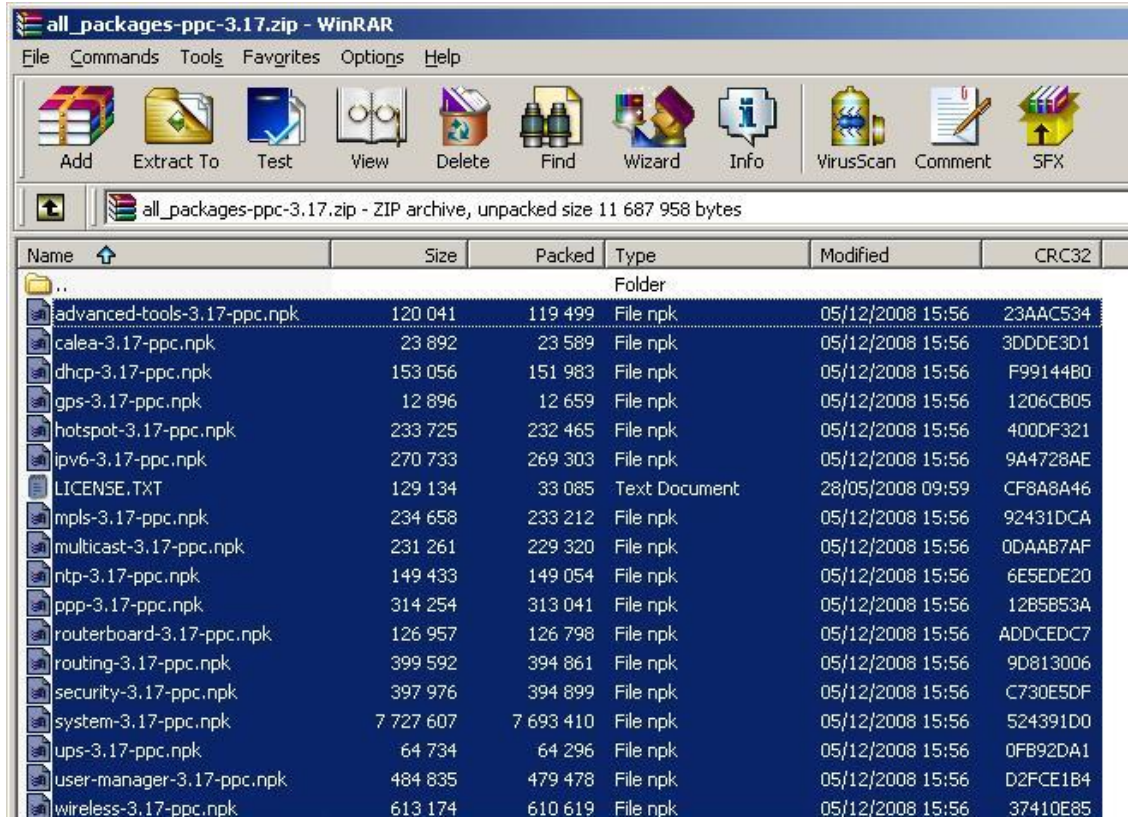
all_packages-ppc-3.17.zip - WinRAR

File Commands Tools Favorites Options Help

Add Extract To Test View Delete Find Wizard Info VirusScan Comment SFX

all_packages-ppc-3.17.zip - ZIP archive, unpacked size 11 687 958 bytes

| Name | Size | Packed | Type | Modified | CRC32 |
|---|---|---|---|---|---|
| .. | | | Folder | | |
| advanced-tools-3.17-ppc.npk | 120 041 | 119 499 | File npk | 05/12/2008 15:56 | 23AAC534 |
| calea-3.17-ppc.npk | 23 892 | 23 589 | File npk | 05/12/2008 15:56 | 3DDDE3D1 |
| dhcp-3.17-ppc.npk | 153 056 | 151 983 | File npk | 05/12/2008 15:56 | F99144B0 |
| gps-3.17-ppc.npk | 12 896 | 12 659 | File npk | 05/12/2008 15:56 | 1206CB05 |
| hotspot-3.17-ppc.npk | 233 725 | 232 465 | File npk | 05/12/2008 15:56 | 400DF321 |
| ipv6-3.17-ppc.npk | 270 733 | 269 303 | File npk | 05/12/2008 15:56 | 9A4728AE |
| LICENSE.TXT | 129 134 | 33 085 | Text Document | 28/05/2008 09:59 | CF8A8A46 |
| mpls-3.17-ppc.npk | 234 658 | 233 212 | File npk | 05/12/2008 15:56 | 92431DCA |
| multicast-3.17-ppc.npk | 231 261 | 229 320 | File npk | 05/12/2008 15:56 | 0DAAB7AF |
| ntp-3.17-ppc.npk | 149 433 | 149 054 | File npk | 05/12/2008 15:56 | 6E5EDE20 |
| ppp-3.17-ppc.npk | 314 254 | 313 041 | File npk | 05/12/2008 15:56 | 12B5B53A |
| routerboard-3.17-ppc.npk | 126 957 | 126 798 | File npk | 05/12/2008 15:56 | ADDCEDC7 |
| routing-3.17-ppc.npk | 399 592 | 394 861 | File npk | 05/12/2008 15:56 | 9D813006 |
| security-3.17-ppc.npk | 397 976 | 394 899 | File npk | 05/12/2008 15:56 | C730E5DF |
| system-3.17-ppc.npk | 7 727 607 | 7 693 410 | File npk | 05/12/2008 15:56 | 524391D0 |
| ups-3.17-ppc.npk | 64 734 | 64 296 | File npk | 05/12/2008 15:56 | 0FB92DA1 |
| user-manager-3.17-ppc.npk | 484 835 | 479 478 | File npk | 05/12/2008 15:56 | D2FCE1B4 |
| wireless-3.17-ppc.npk | 613 174 | 610 619 | File npk | 05/12/2008 15:56 | 37410E85 |